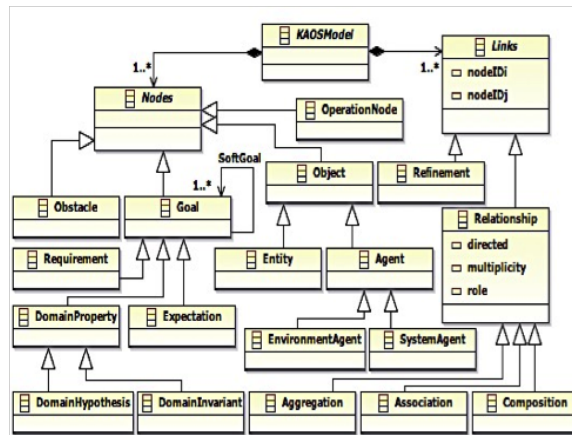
KAOSModel

1..*

1..*

Links

nodeIDi

nodeIDj

Nodes

OperationNode

SoftGoal

1..*

Object

Refinement

Obstacle

Goal

Relationship

directed

multiplicity

role

Requirement

Entity

Agent

DomainProperty

Expectation

EnvironmentAgent

SystemAgent

DomainHypothesis

DomainInvariant

Aggregation

Association

Composition